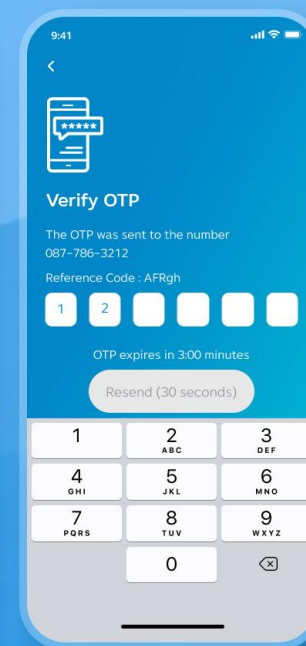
9:41

<

*****

Verify OTP

The OTP was sent to the number 087-786-3212

Reference Code : AFRgh

1 2

OTP expires in 3:00 minutes

Resend (30 seconds)

1
2 ABC
3 DEF
4 GHI
5 JKL
6 MNO
7 PQRS
8 TUV
9 WXYZ
0